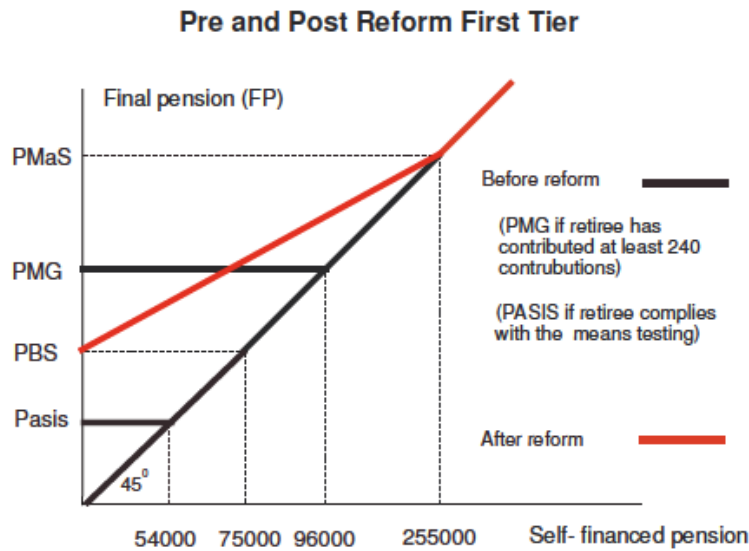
Pre and Post Reform First Tier

Final pension (FP)

PMaS

PMG

PBS

Pasis

$45^0$

54000 75000 96000 255000

Self- financed pension

Before reform

(PMG if retiree has contributed at least 240 contrubutions)

(PASIS if retiree complies with the means testing)

After reform